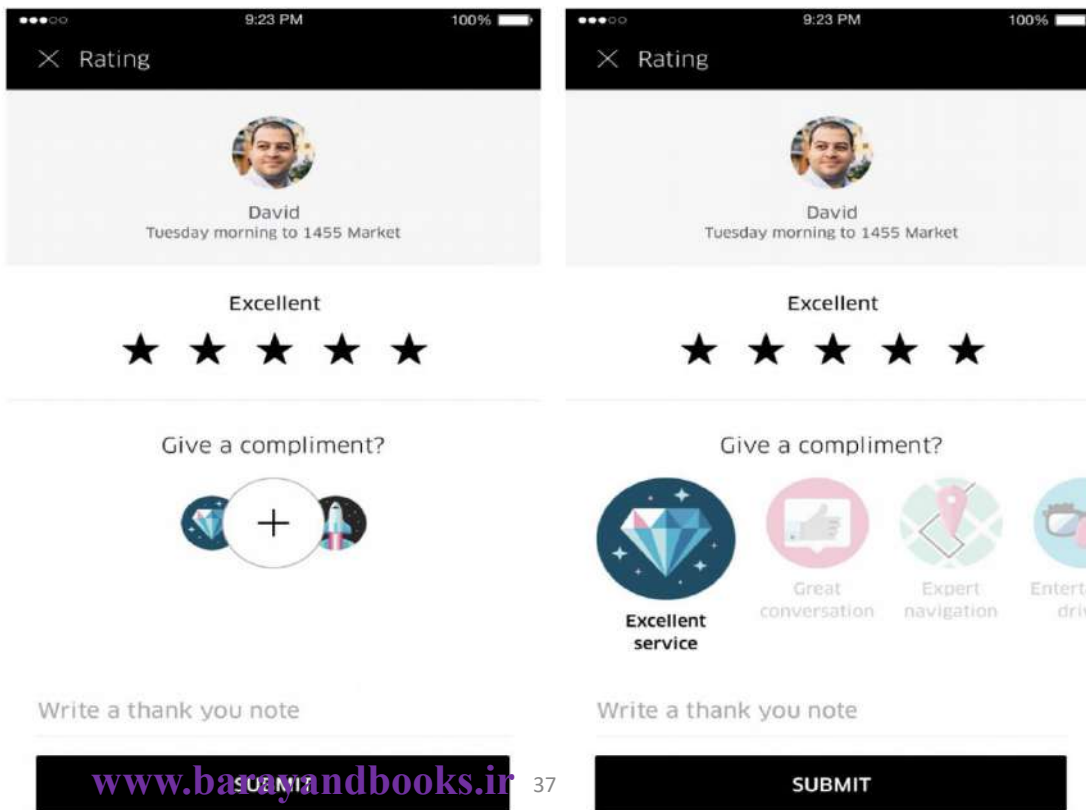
9:23 PM 100%

× Rating

David
Tuesday morning to 1455 Market

Excellent

★ ★ ★ ★ ★

Give a compliment?

+

Write a thank you note

SUBMIT

www.bazaryandbooks.ir 37

9:23 PM 100%

× Rating

David
Tuesday morning to 1455 Market

Excellent

★ ★ ★ ★ ★

Give a compliment?

Excellent service

Great conversation

Expert navigation

Entert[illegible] dri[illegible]

Write a thank you note

SUBMIT